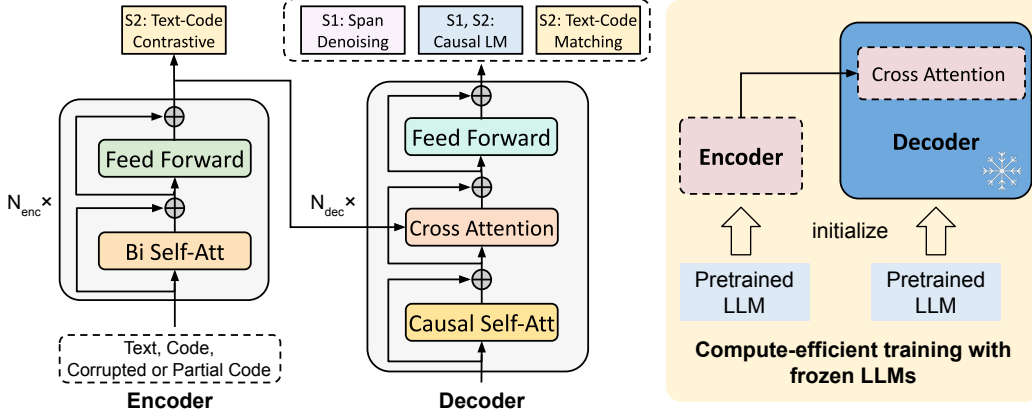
S2: Text-Code Contrastive

S1: Span Denoising

S1, S2: Causal LM

S2: Text-Code Matching

Feed Forward

Bi Self-Att

$N_{enc}$×

Feed Forward

Cross Attention

Causal Self-Att

$N_{dec}$×

Text, Code, Corrupted or Partial Code

Encoder

Decoder

Cross Attention

Encoder

Decoder

initialize

Pretrained LLM

Pretrained LLM

Compute-efficient training with frozen LLMs